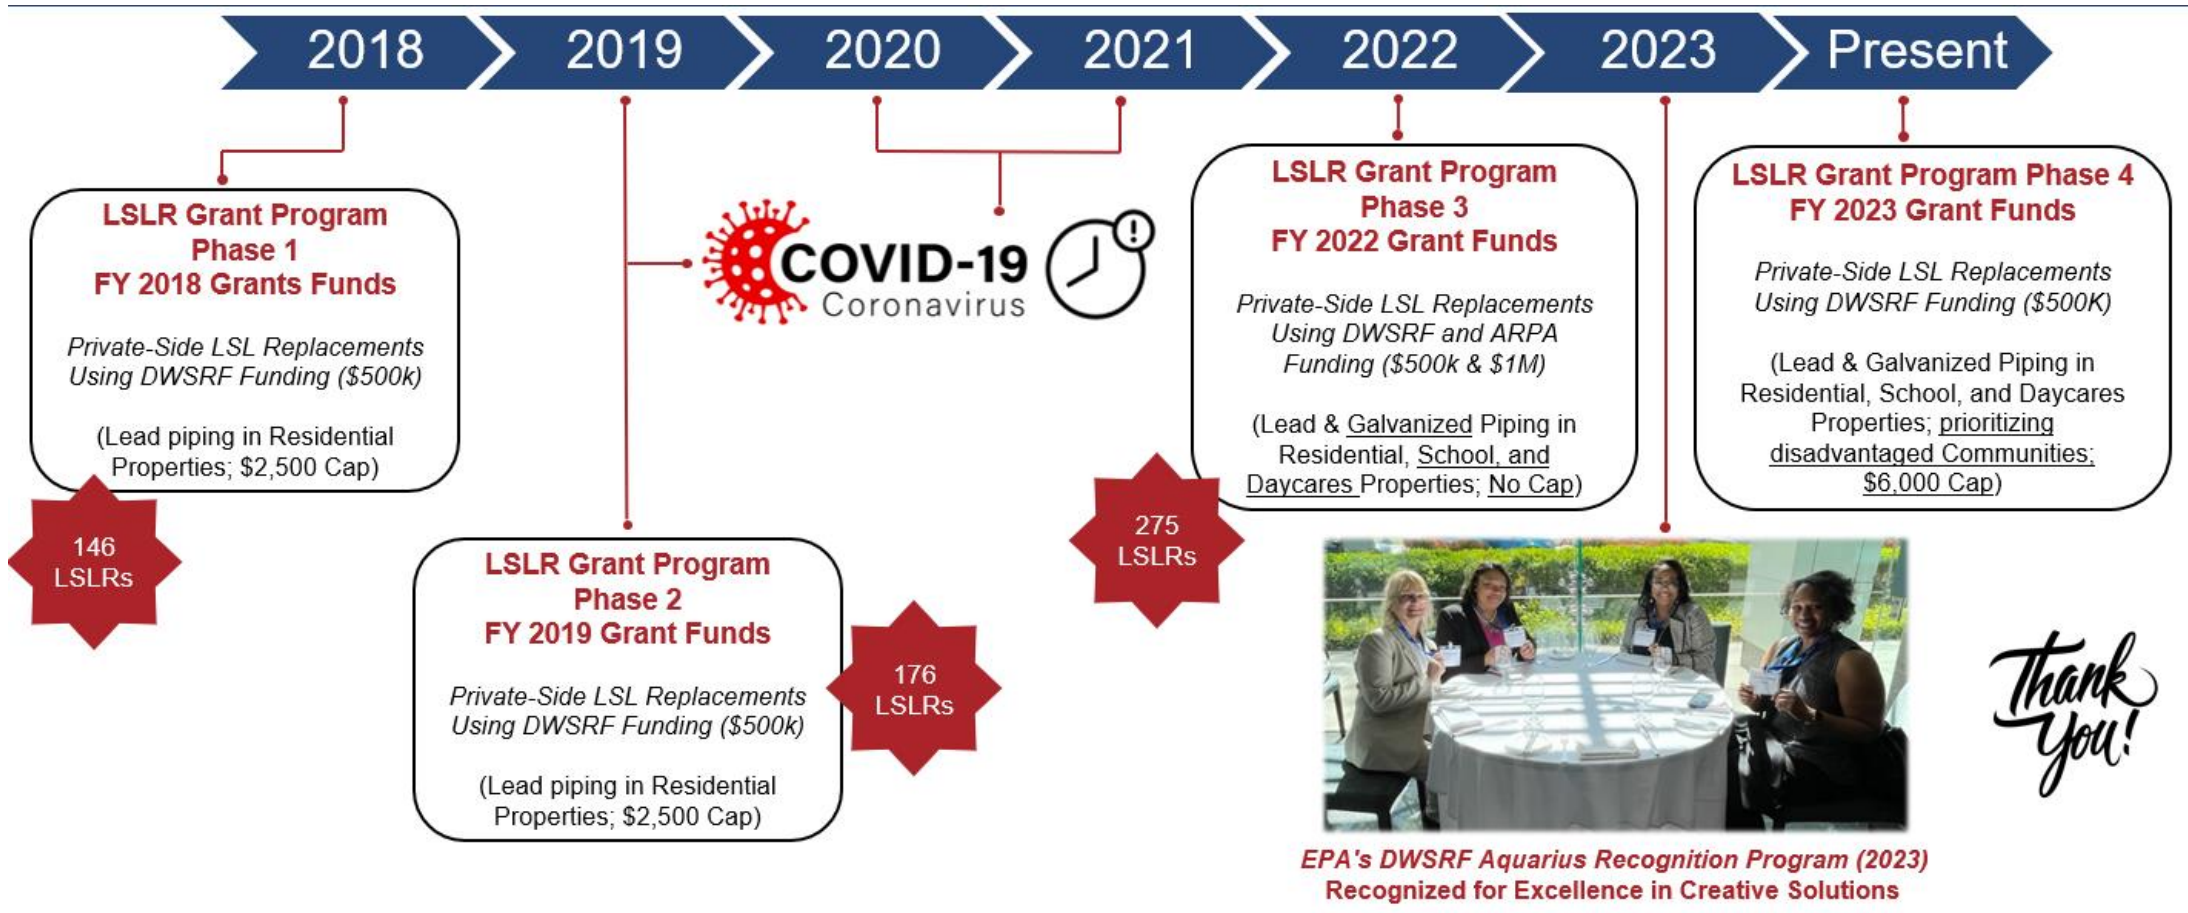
2018 2019 2020 2021 2022 2023 Present

LSLR Grant Program Phase 1 FY 2018 Grants Funds

*Private-Side LSL Replacements Using DWSRF Funding ($500k)*

(Lead piping in Residential Properties; $2,500 Cap)

146 LSLRs

COVID-19 Coronavirus

LSLR Grant Program Phase 2 FY 2019 Grant Funds

*Private-Side LSL Replacements Using DWSRF Funding ($500k)*

(Lead piping in Residential Properties; $2,500 Cap)

176 LSLRs

LSLR Grant Program Phase 3 FY 2022 Grant Funds

*Private-Side LSL Replacements Using DWSRF and ARPA Funding ($500k & $1M)*

(Lead & Galvanized Piping in Residential, School, and Daycares Properties; No Cap)

275 LSLRs

LSLR Grant Program Phase 4 FY 2023 Grant Funds

*Private-Side LSL Replacements Using DWSRF Funding ($500K)*

(Lead & Galvanized Piping in Residential, School, and Daycares Properties; prioritizing disadvantaged Communities; $6,000 Cap)

*EPA's DWSRF Aquarius Recognition Program (2023)*
Recognized for Excellence in Creative Solutions

Thank You!